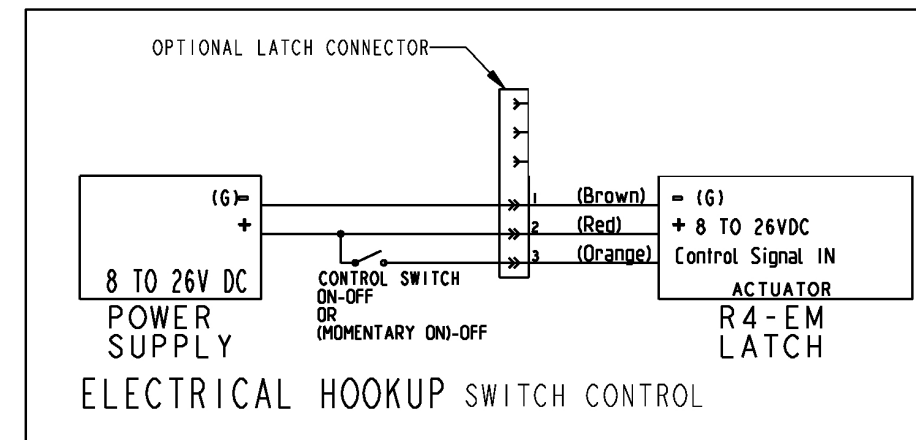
OPTIONAL LATCH CONNECTOR

(G) −
+

8 TO 26V DC

POWER SUPPLY

CONTROL SWITCH
ON-OFF
OR
(MOMENTARY ON)-OFF

1
2
3

(Brown)
(Red)
(Orange)

− (G)
+ 8 TO 26VDC
Control Signal IN

ACTUATOR

R4-EM
LATCH

ELECTRICAL HOOKUP SWITCH CONTROL